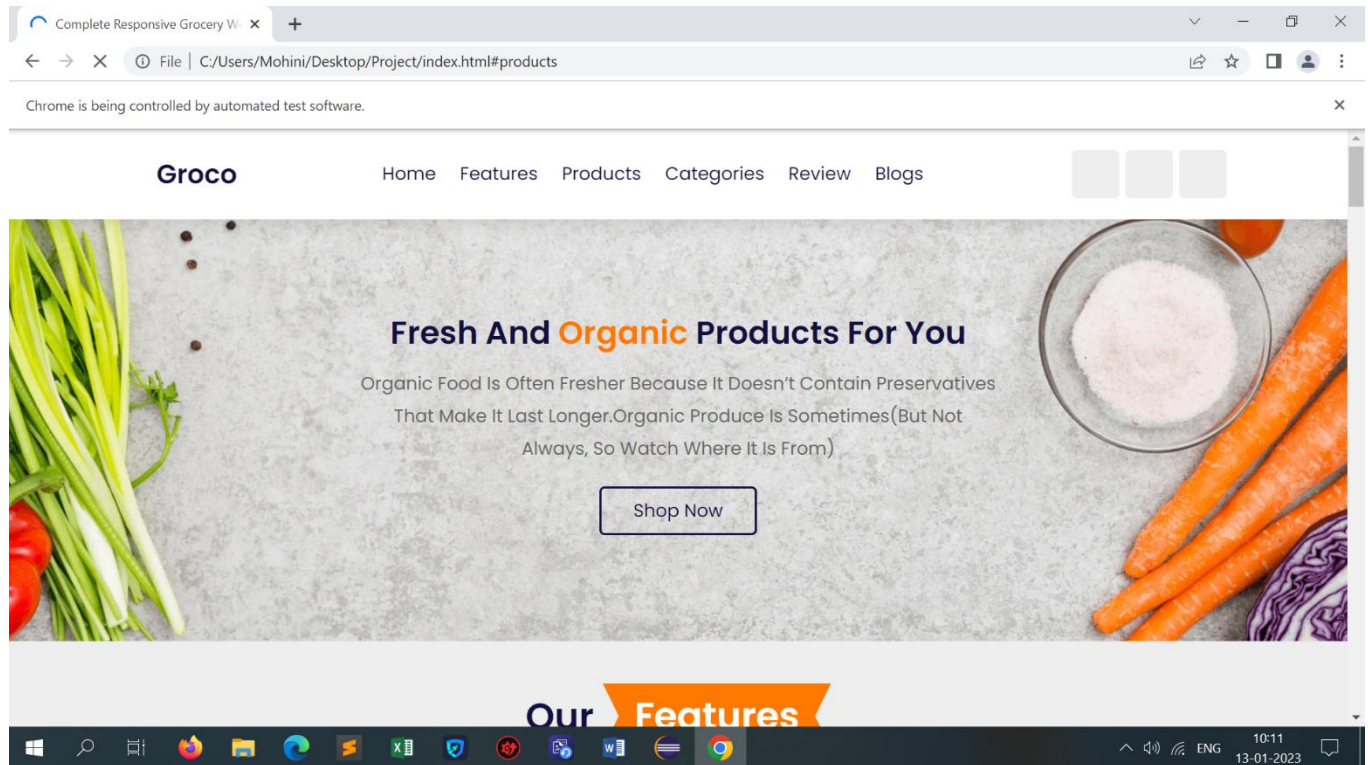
Complete Responsive Grocery W

File | C:/Users/Mohini/Desktop/Project/index.html#products

Chrome is being controlled by automated test software.

Groco

Home Features Products Categories Review Blogs

Fresh And Organic Products For You

Organic Food Is Often Fresher Because It Doesn't Contain Preservatives That Make It Last Longer.Organic Produce Is Sometimes(But Not Always, So Watch Where It Is From)

Shop Now

Our Features

ENG 10:11 13-01-2023